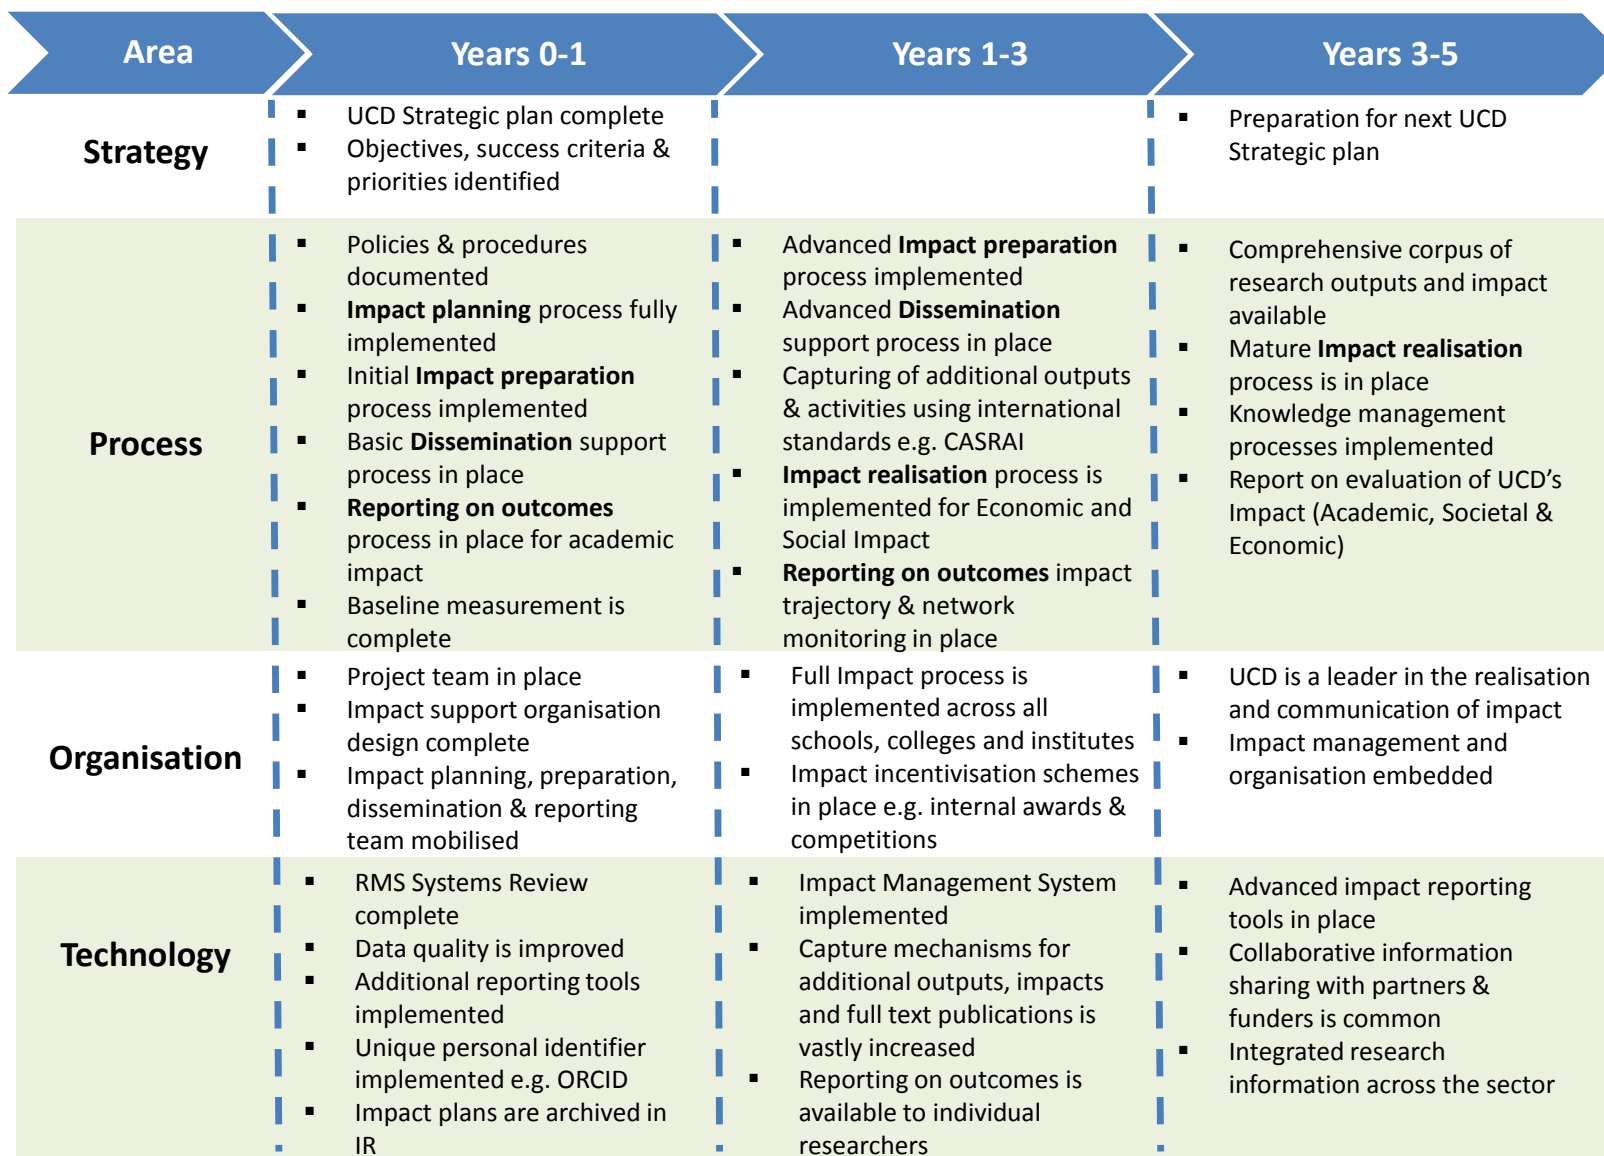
| Area | Years 0-1 | Years 1-3 | Years 3-5 |
|---|---|---|---|
| Strategy | ▪ UCD Strategic plan complete ▪ Objectives, success criteria & priorities identified | | ▪ Preparation for next UCD Strategic plan |
| Process | ▪ Policies & procedures documented ▪ **Impact planning** process fully implemented ▪ Initial **Impact preparation** process implemented ▪ Basic **Dissemination** support process in place ▪ **Reporting on outcomes** process in place for academic impact ▪ Baseline measurement is complete | ▪ Advanced **Impact preparation** process implemented ▪ Advanced **Dissemination** support process in place ▪ Capturing of additional outputs & activities using international standards e.g. CASRAI ▪ **Impact realisation** process is implemented for Economic and Social Impact ▪ **Reporting on outcomes** impact trajectory & network monitoring in place | ▪ Comprehensive corpus of research outputs and impact available ▪ Mature **Impact realisation** process is in place ▪ Knowledge management processes implemented ▪ Report on evaluation of UCD's Impact (Academic, Societal & Economic) |
| Organisation | ▪ Project team in place ▪ Impact support organisation design complete ▪ Impact planning, preparation, dissemination & reporting team mobilised | ▪ Full Impact process is implemented across all schools, colleges and institutes ▪ Impact incentivisation schemes in place e.g. internal awards & competitions | ▪ UCD is a leader in the realisation and communication of impact ▪ Impact management and organisation embedded |
| Technology | ▪ RMS Systems Review complete ▪ Data quality is improved ▪ Additional reporting tools implemented ▪ Unique personal identifier implemented e.g. ORCID ▪ Impact plans are archived in IR | ▪ Impact Management System implemented ▪ Capture mechanisms for additional outputs, impacts and full text publications is vastly increased ▪ Reporting on outcomes is available to individual researchers | ▪ Advanced impact reporting tools in place ▪ Collaborative information sharing with partners & funders is common ▪ Integrated research information across the sector |